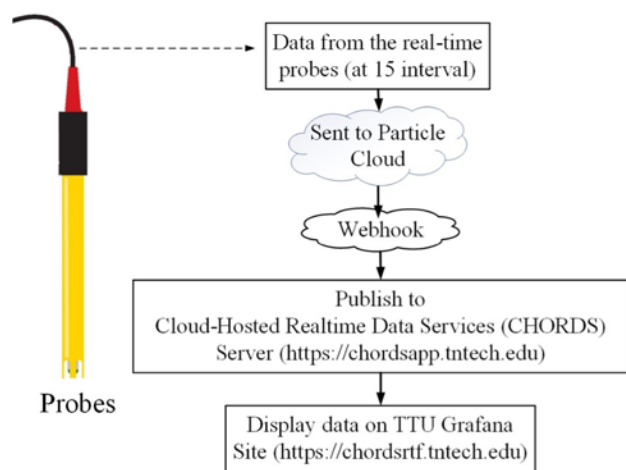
Data from the real-time probes (at 15 interval)

Sent to Particle Cloud

Webhook

Publish to Cloud-Hosted Realtime Data Services (CHORDS) Server (https://chordsapp.tntech.edu)

Display data on TTU Grafana Site (https://chordsrtf.tntech.edu)

Probes